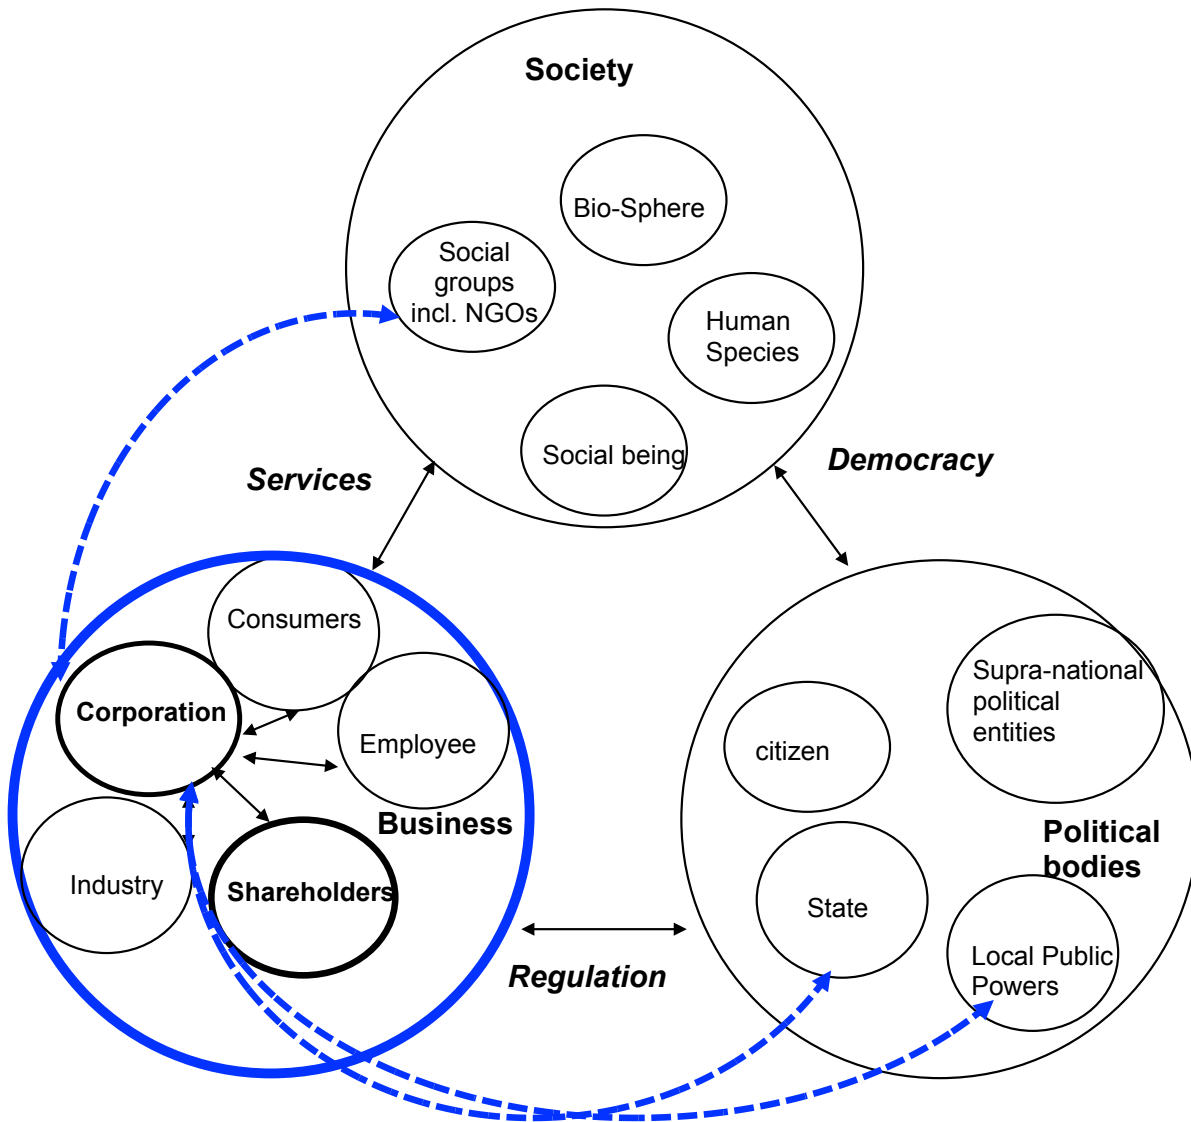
Society

Bio-Sphere

Social groups incl. NGOs

Human Species

Social being

Services

Democracy

Consumers

Corporation

Employee

Business

Industry

Shareholders

Regulation

citizen

Supra-national political entities

Political bodies

State

Local Public Powers